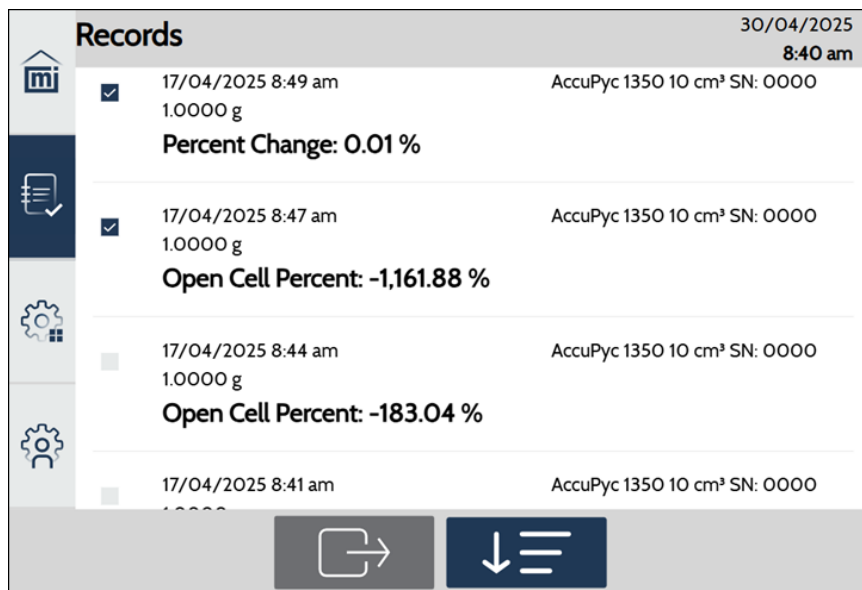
Records

30/04/2025
8:40 am

mi

17/04/2025 8:49 am
1.0000 g
Percent Change: 0.01 %

AccuPyc 1350 10 cm³ SN: 0000

17/04/2025 8:47 am
1.0000 g
Open Cell Percent: -1,161.88 %

AccuPyc 1350 10 cm³ SN: 0000

17/04/2025 8:44 am
1.0000 g
Open Cell Percent: -183.04 %

AccuPyc 1350 10 cm³ SN: 0000

17/04/2025 8:41 am
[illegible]

AccuPyc 1350 10 cm³ SN: 0000